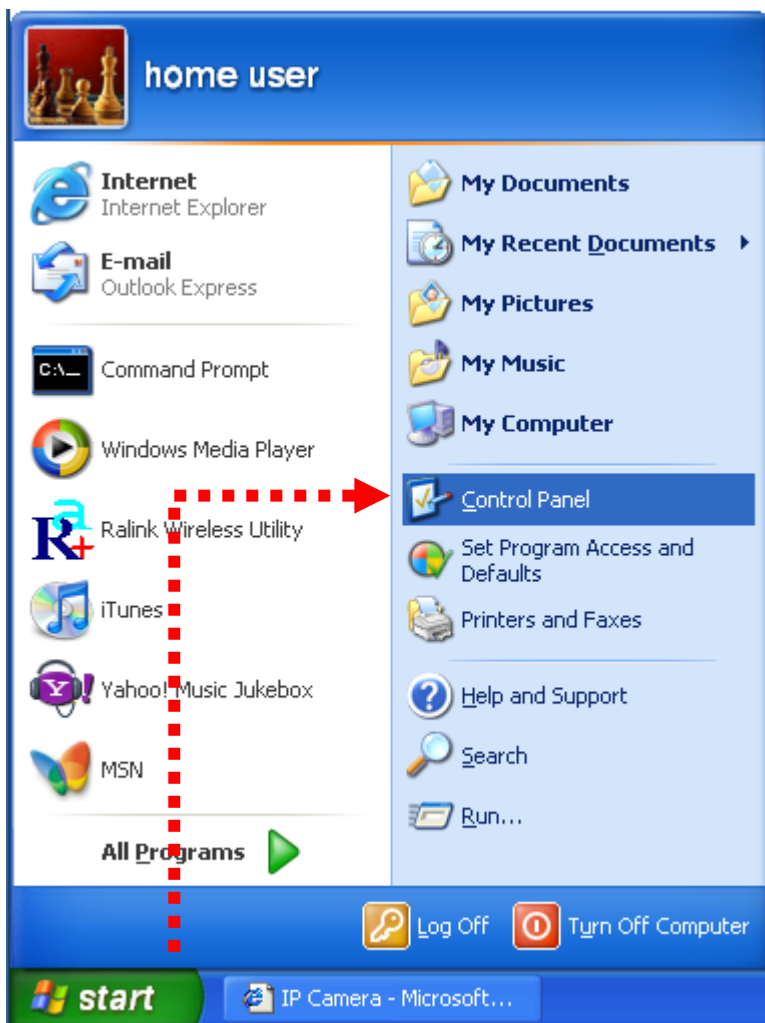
home user

Internet
Internet Explorer

E-mail
Outlook Express

Command Prompt

Windows Media Player

Ralink Wireless Utility

iTunes

Yahoo! Music Jukebox

MSN

All Programs

My Documents

My Recent Documents

My Pictures

My Music

My Computer

Control Panel

Set Program Access and Defaults

Printers and Faxes

Help and Support

Search

Run...

Log Off

Turn Off Computer

start

IP Camera - Microsoft...